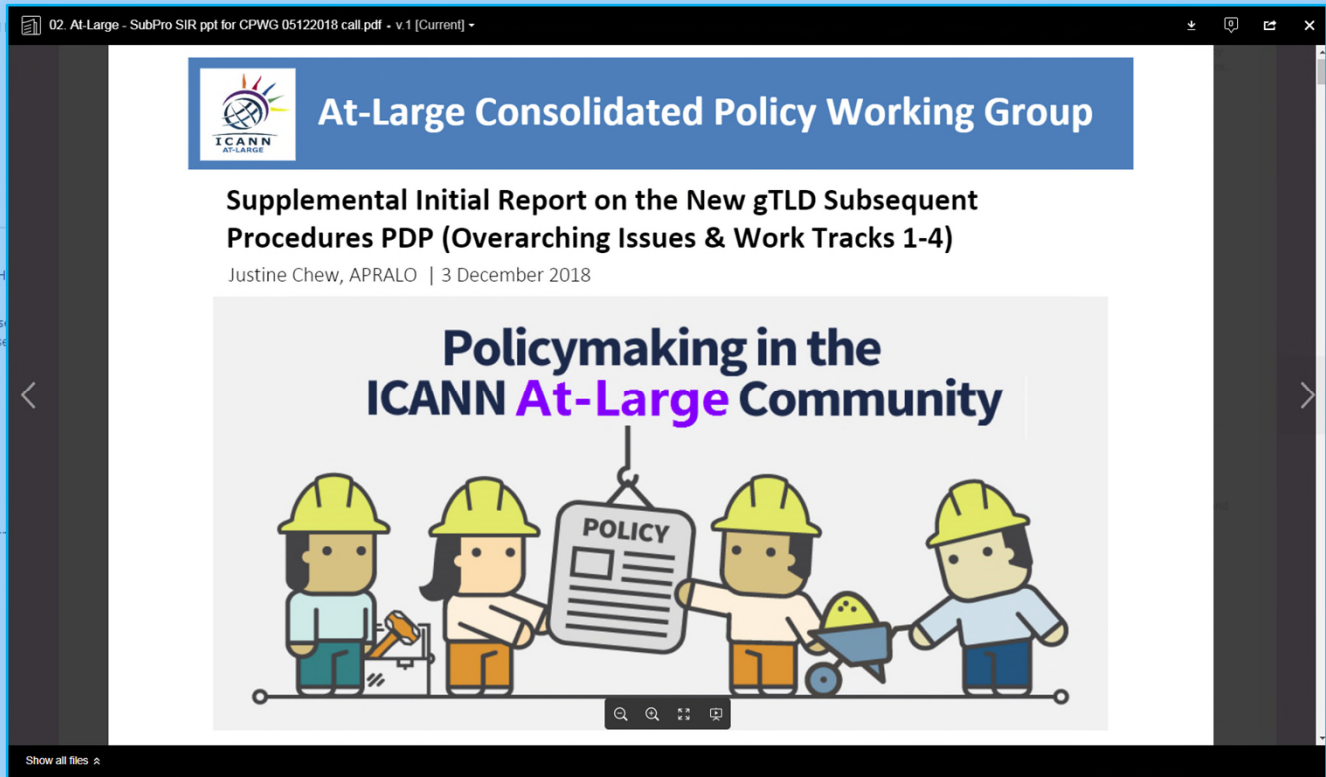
02. At-Large - SubPro SIR ppt for CPWG 05122018 call.pdf • v.1 [Current]

ICANN AT-LARGE

At-Large Consolidated Policy Working Group

Supplemental Initial Report on the New gTLD Subsequent Procedures PDP (Overarching Issues & Work Tracks 1-4)

Justine Chew, APRALO | 3 December 2018

Policymaking in the ICANN At-Large Community

POLICY

Show all files